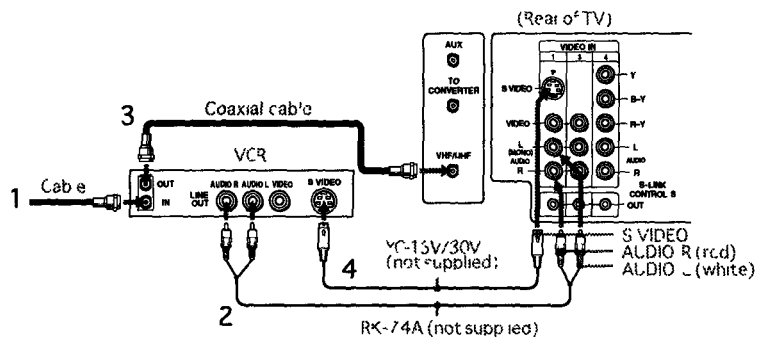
(Rear of TV)

AUX

TO CONVERTER

VHF/UHF

VIDEO IN

1 3 4

S VIDEO

VIDEO

L (MONO) AUDIO

R

Y

B-Y

R-Y

L

AUDIO

R

S-LINK CONTROL S

OUT

3

Coaxial cab'e

VCR

OUT

IN

1

Cab e

LINE OUT

AUDIO R

AUDIO L

VIDEO

S VIDEO

S VIDEO

AUDIO R (red)

AUDIO L (white)

YC-15V/30V (not supplied)

4

2

RK-74A (not supp ied)